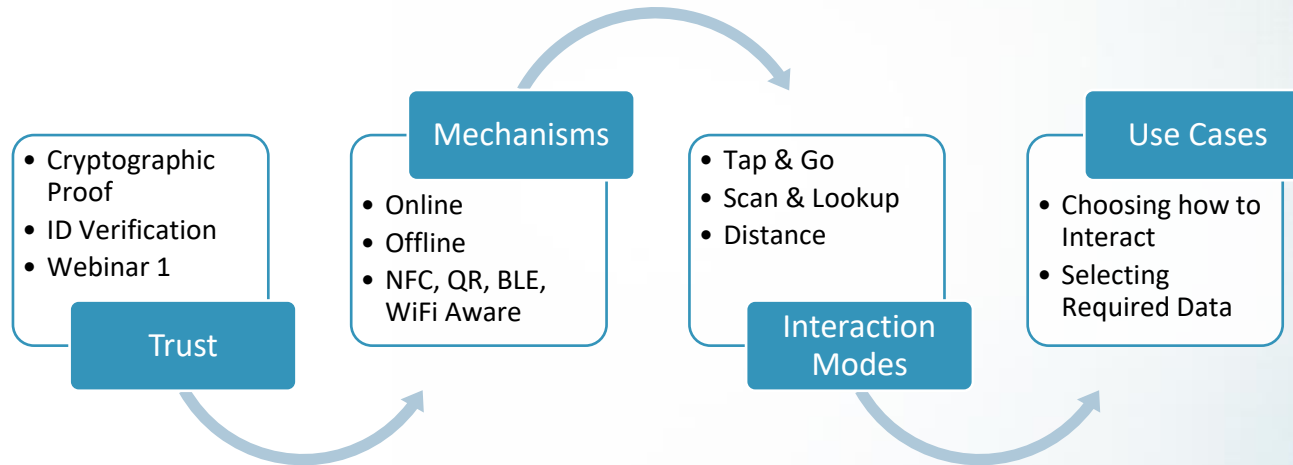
- Cryptographic Proof
- ID Verification
- Webinar 1

Trust

Mechanisms

- Online
- Offline
- NFC, QR, BLE, WiFi Aware

- Tap & Go
- Scan & Lookup
- Distance

Interaction Modes

Use Cases

- Choosing how to Interact
- Selecting Required Data